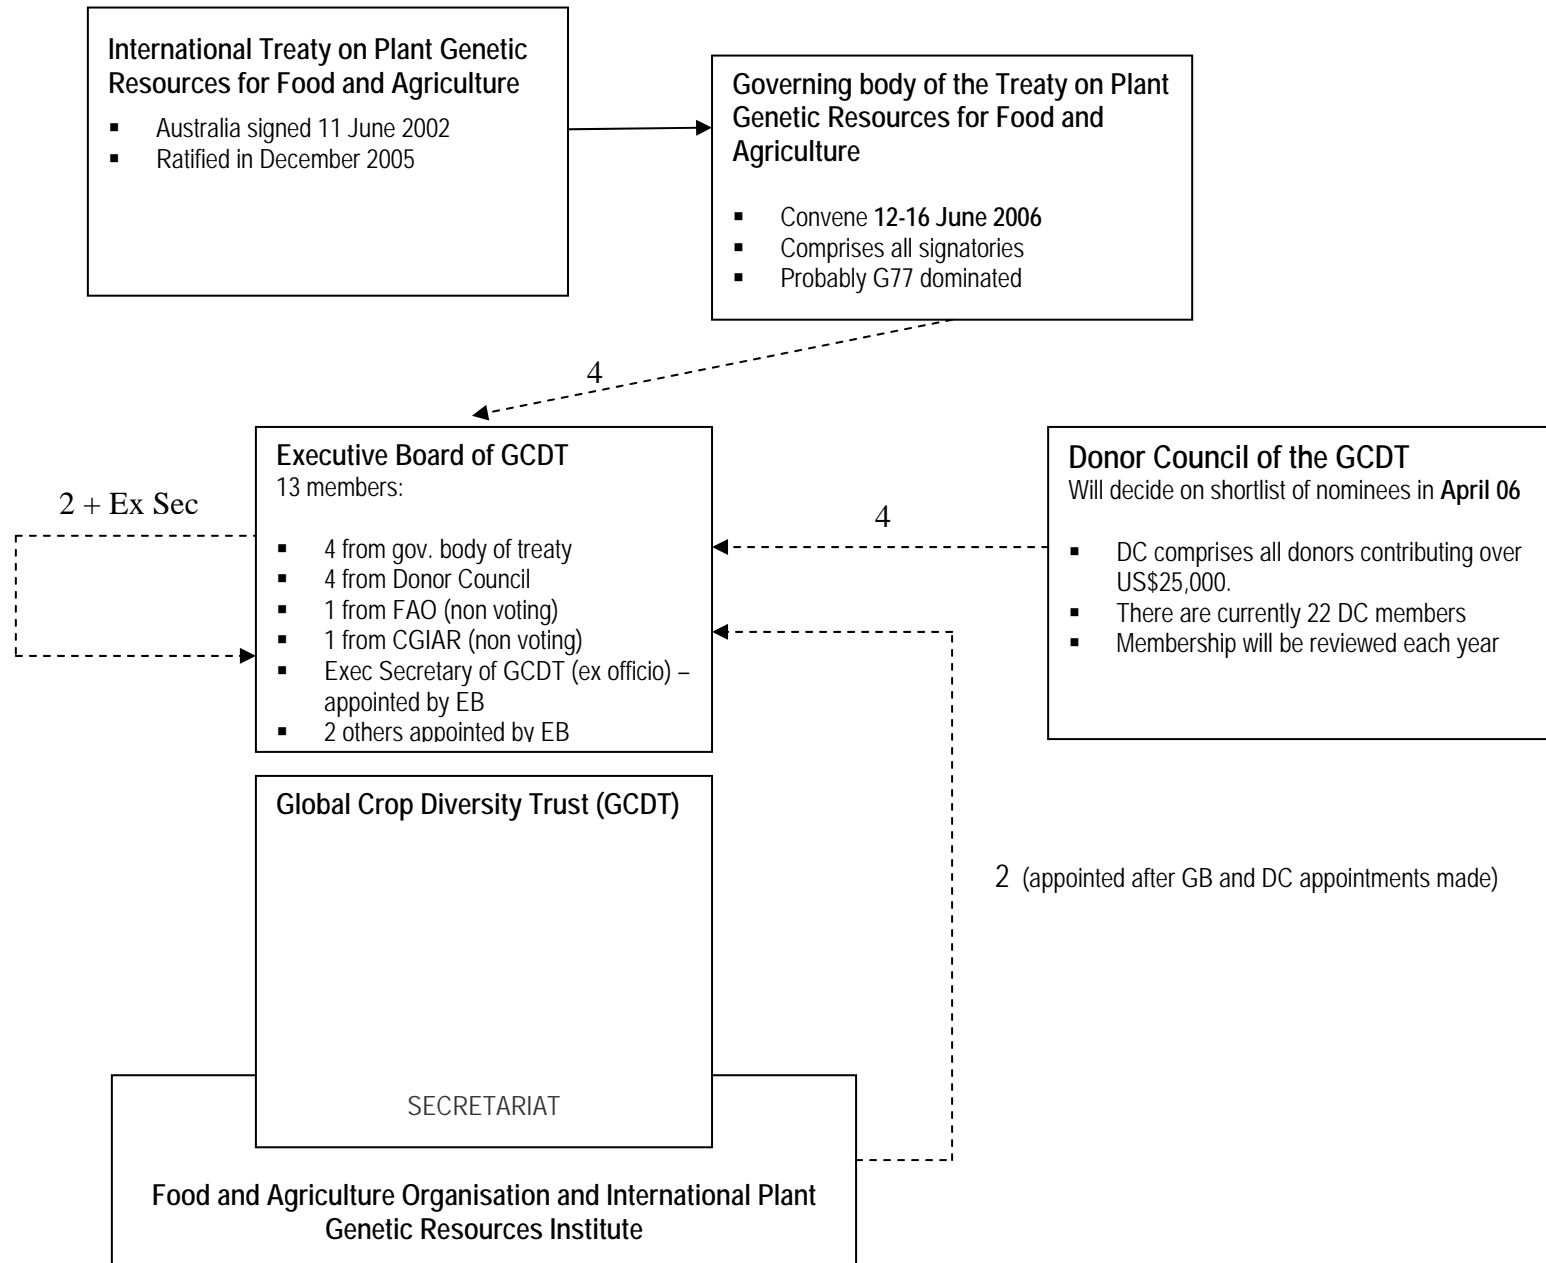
International Treaty on Plant Genetic Resources for Food and Agriculture

- Australia signed 11 June 2002
- Ratified in December 2005

Governing body of the Treaty on Plant Genetic Resources for Food and Agriculture

- Convene **12-16 June 2006**
- Comprises all signatories
- Probably G77 dominated

4

2 + Ex Sec

Executive Board of GCDT
13 members:

- 4 from gov. body of treaty
- 4 from Donor Council
- 1 from FAO (non voting)
- 1 from CGIAR (non voting)
- Exec Secretary of GCDT (ex officio) – appointed by EB
- 2 others appointed by EB

4

Donor Council of the GCDT
Will decide on shortlist of nominees in **April 06**

- DC comprises all donors contributing over US$25,000.
- There are currently 22 DC members
- Membership will be reviewed each year

Global Crop Diversity Trust (GCDT)

2 (appointed after GB and DC appointments made)

SECRETARIAT

Food and Agriculture Organisation and International Plant Genetic Resources Institute